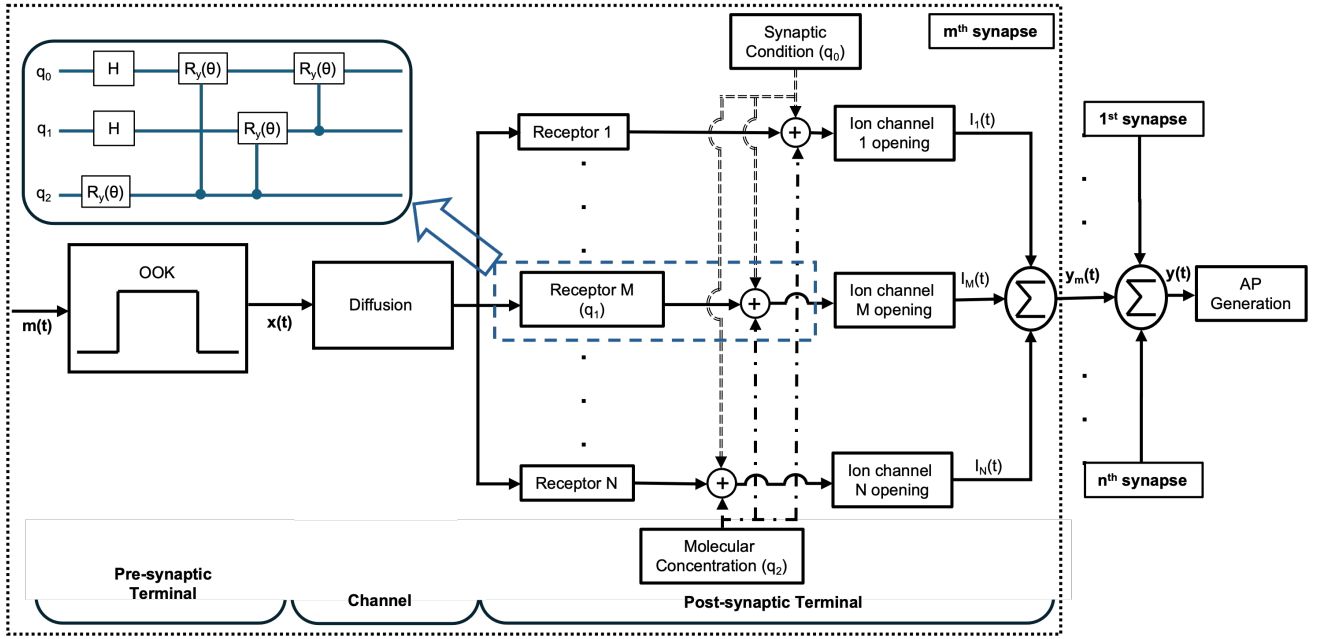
$q_0$ H $R_y(\theta)$ $R_y(\theta)$
$q_1$ H $R_y(\theta)$
$q_2$ $R_y(\theta)$

Synaptic Condition ($q_0$)

$m^{th}$ synapse

Receptor 1

Ion channel 1 opening

$I_1(t)$

$1^{st}$ synapse

OOK

m(t)

x(t)

Diffusion

Receptor M ($q_1$)

Ion channel M opening

$I_M(t)$

$y_m(t)$

y(t)

AP Generation

Receptor N

Ion channel N opening

$I_N(t)$

$n^{th}$ synapse

Molecular Concentration ($q_2$)

Pre-synaptic Terminal

Channel

Post-synaptic Terminal